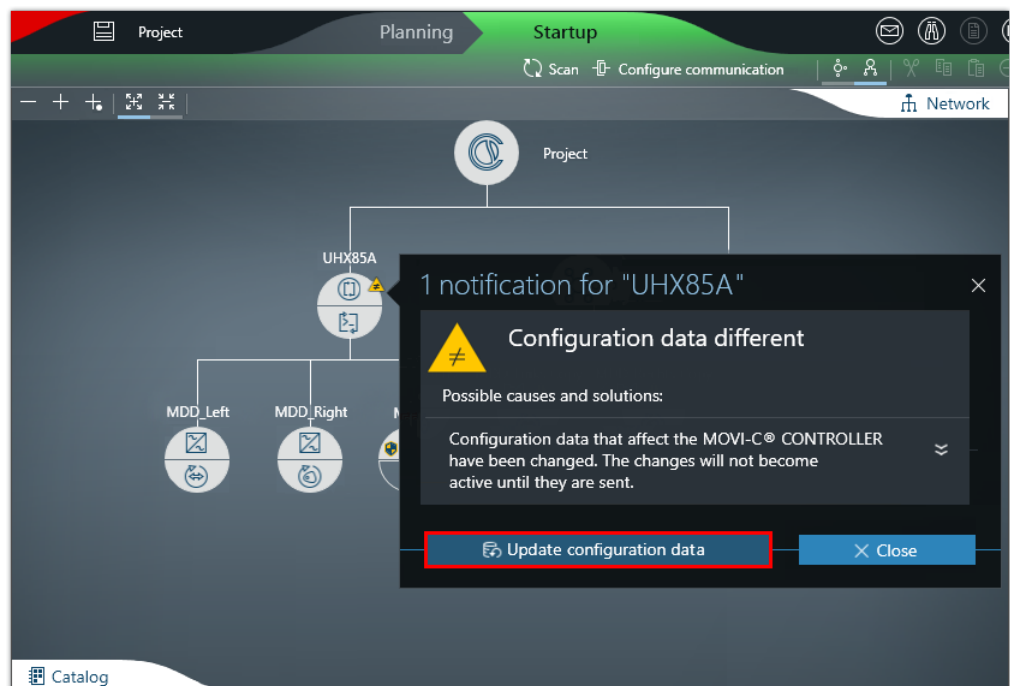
Project

Planning

Startup

Scan

Configure communication

Network

Project

UHX85A

MDD_Left

MDD_Right

1 notification for "UHX85A"

Configuration data different

Possible causes and solutions:

Configuration data that affect the MOVI-C® CONTROLLER have been changed. The changes will not become active until they are sent.

Update configuration data

Close

Catalog